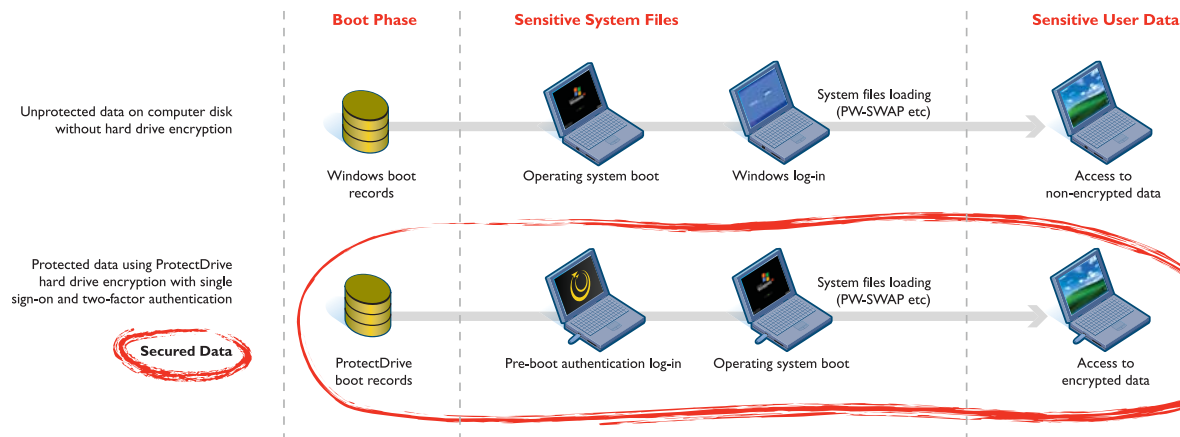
Boot Phase

Sensitive System Files

Sensitive User Data

Unprotected data on computer disk without hard drive encryption

Windows boot records

Operating system boot

Windows log-in

System files loading (PW-SWAP etc)

Access to non-encrypted data

Protected data using ProtectDrive hard drive encryption with single sign-on and two-factor authentication

Secured Data

ProtectDrive boot records

Pre-boot authentication log-in

Operating system boot

System files loading (PW-SWAP etc)

Access to encrypted data